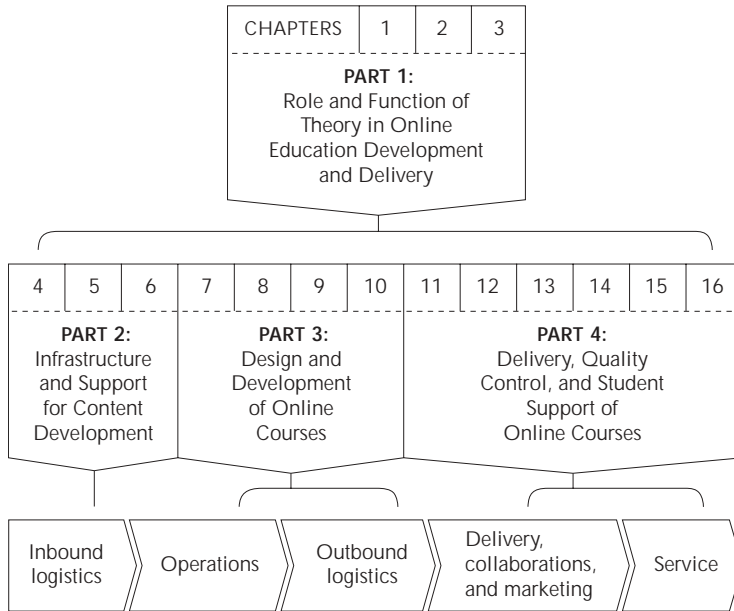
| CHAPTERS | 1 | 2 | 3 |
|---|---|---|---|

**PART 1:**
Role and Function of Theory in Online Education Development and Delivery

| 4 | 5 | 6 | 7 | 8 | 9 | 10 | 11 | 12 | 13 | 14 | 15 | 16 |
|---|---|---|---|---|---|---|---|---|---|---|---|---|

**PART 2:**
Infrastructure and Support for Content Development

**PART 3:**
Design and Development of Online Courses

**PART 4:**
Delivery, Quality Control, and Student Support of Online Courses

Inbound logistics

Operations

Outbound logistics

Delivery, collaborations, and marketing

Service